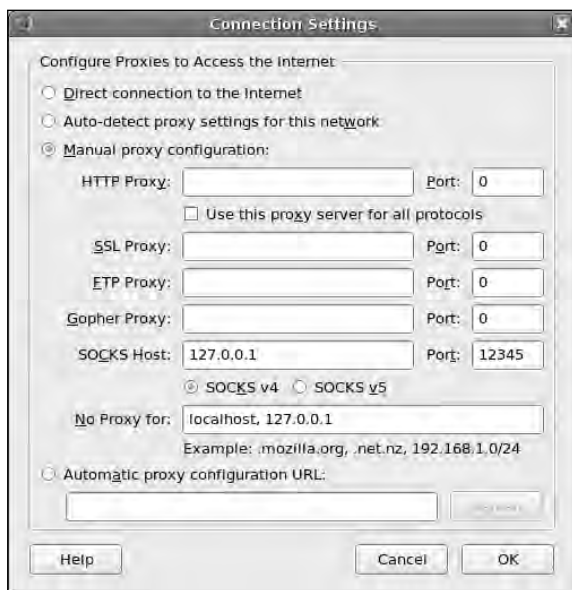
Connection Settings

Configure Proxies to Access the Internet

Direct connection to the Internet

Auto-detect proxy settings for this network

Manual proxy configuration:

HTTP Proxy: Port: 0

Use this proxy server for all protocols

SSL Proxy: Port: 0

FTP Proxy: Port: 0

Gopher Proxy: Port: 0

SOCKS Host: 127.0.0.1 Port: 12345

SOCKS v4 SOCKS v5

No Proxy for: localhost, 127.0.0.1

Example: .mozilla.org, .net.nz, 192.168.1.0/24

Automatic proxy configuration URL:

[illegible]

Help Cancel OK